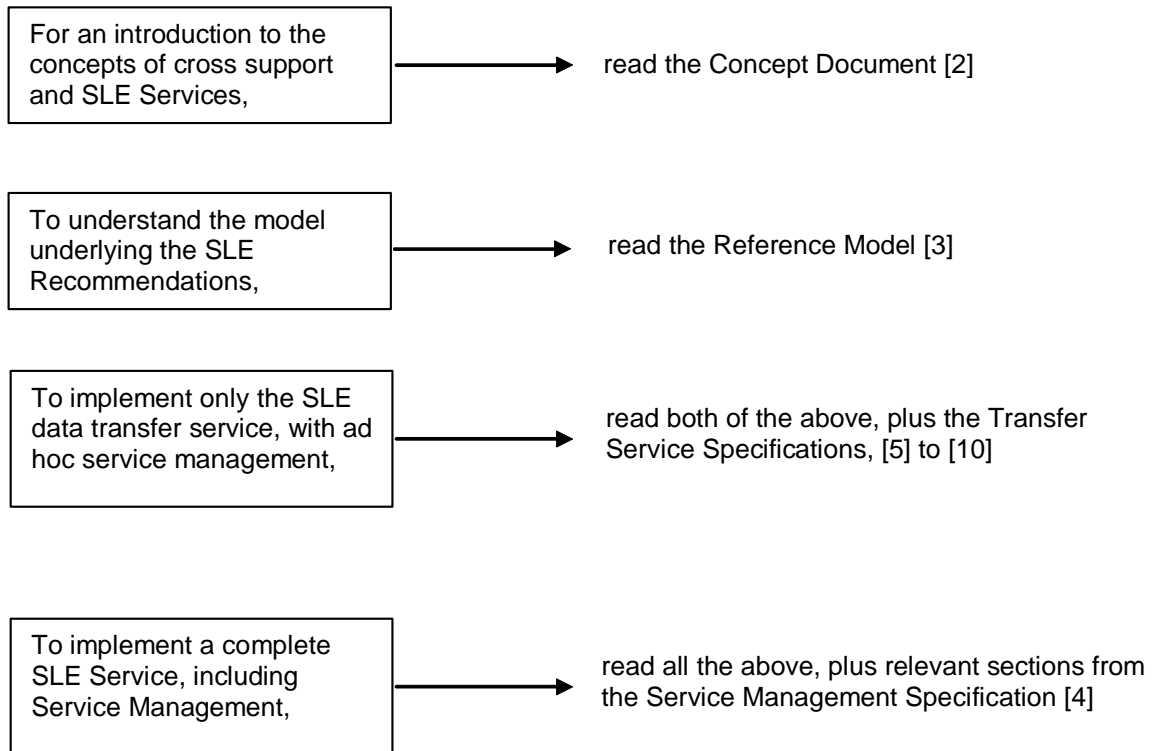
For an introduction to the concepts of cross support and SLE Services,

read the Concept Document [2]

To understand the model underlying the SLE Recommendations,

read the Reference Model [3]

To implement only the SLE data transfer service, with ad hoc service management,

read both of the above, plus the Transfer Service Specifications, [5] to [10]

To implement a complete SLE Service, including Service Management,

read all the above, plus relevant sections from the Service Management Specification [4]